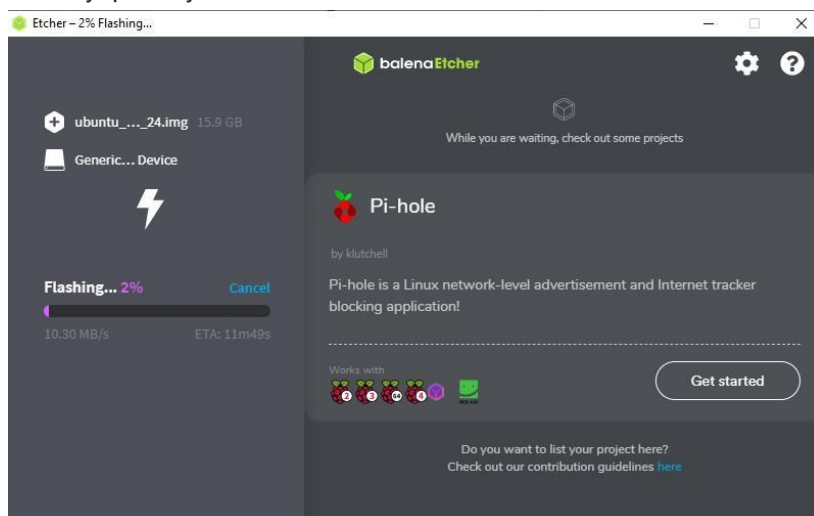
Etcher – 2% Flashing...

balenaEtcher

ubuntu_..._24.img 15.9 GB

Generic... Device

Flashing... 2% Cancel

10.30 MB/s ETA: 11m49s

While you are waiting, check out some projects

Pi-hole

by klutchell

Pi-hole is a Linux network-level advertisement and Internet tracker blocking application!

Works with

2 3 64 4

Get started

Do you want to list your project here?
Check out our contribution guidelines here